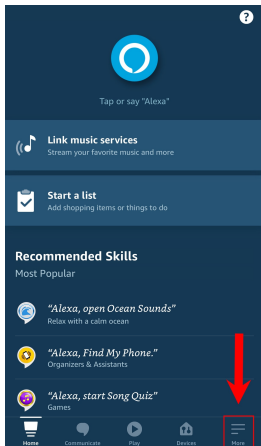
?

Tap or say "Alexa"

Link music services
Stream your favorite music and more

Start a list
Add shopping items or things to do

Recommended Skills
Most Popular

"Alexa, open Ocean Sounds"
Relax with a calm ocean

"Alexa, Find My Phone."
Organizers & Assistants

"Alexa, start Song Quiz"
Games

Home Communicate Play Devices More